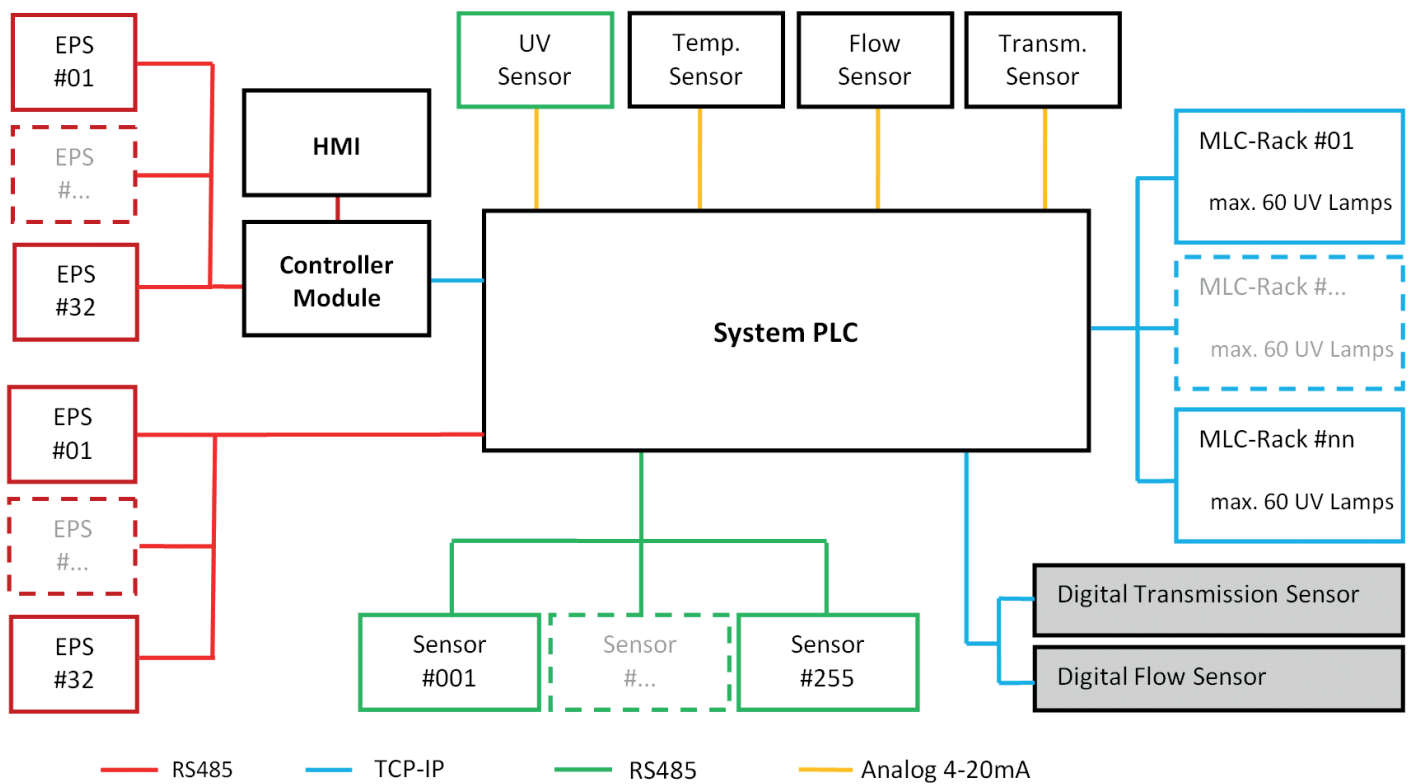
EPS
#01

EPS
#...

EPS
#32

HMI

Controller Module

UV Sensor

Temp. Sensor

Flow Sensor

Transm. Sensor

MLC-Rack #01
max. 60 UV Lamps

MLC-Rack #...
max. 60 UV Lamps

MLC-Rack #nn
max. 60 UV Lamps

System PLC

EPS
#01

EPS
#...

EPS
#32

Sensor
#001

Sensor
#...

Sensor
#255

Digital Transmission Sensor

Digital Flow Sensor

RS485 TCP-IP RS485 Analog 4-20mA